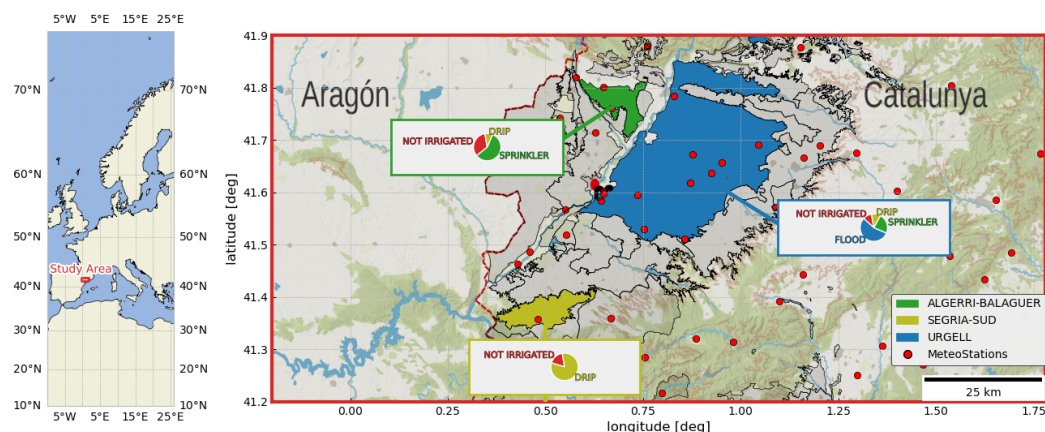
5°W 5°E 15°E 25°E

70°N 60°N 50°N 40°N 30°N 20°N 10°N

70°N 60°N 50°N 40°N 30°N 20°N 10°N

Study Area

5°W 5°E 15°E 25°E

41.9 41.8 41.7 41.6 41.5 41.4 41.3 41.2

latitude [deg]

Aragón

Catalunya

NOT IRRIGATED DRIP SPRINKLER

NOT IRRIGATED DRIP SPRINKLER FLOOD

NOT IRRIGATED DRIP

ALGERRI-BALAGUER
SEGRIA-SUD
URGELL
MeteoStations

25 km

0.00 0.25 0.50 0.75 1.00 1.25 1.50 1.75

longitude [deg]